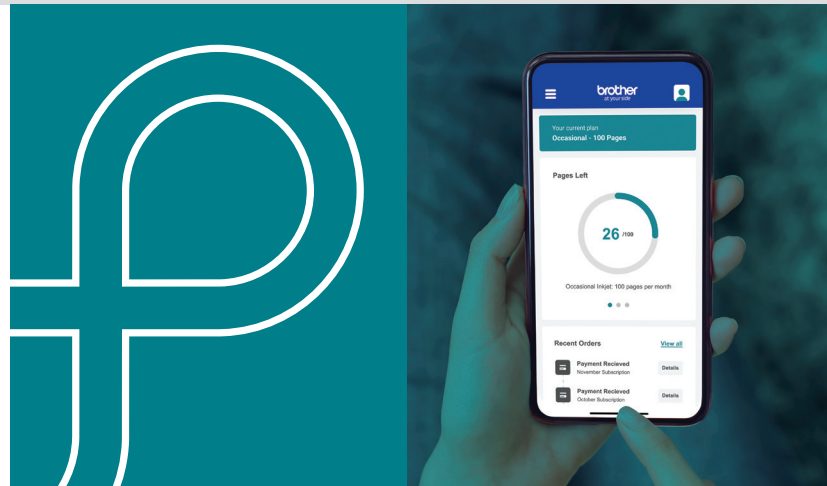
brother
at your side

Your current plan
Occasional - 100 Pages

Pages Left

26 /100

Occasional Inkjet: 100 pages per month

Recent Orders
View all

Payment Recieved
November Subscription
Details

Payment Recieved
October Subscription
Details